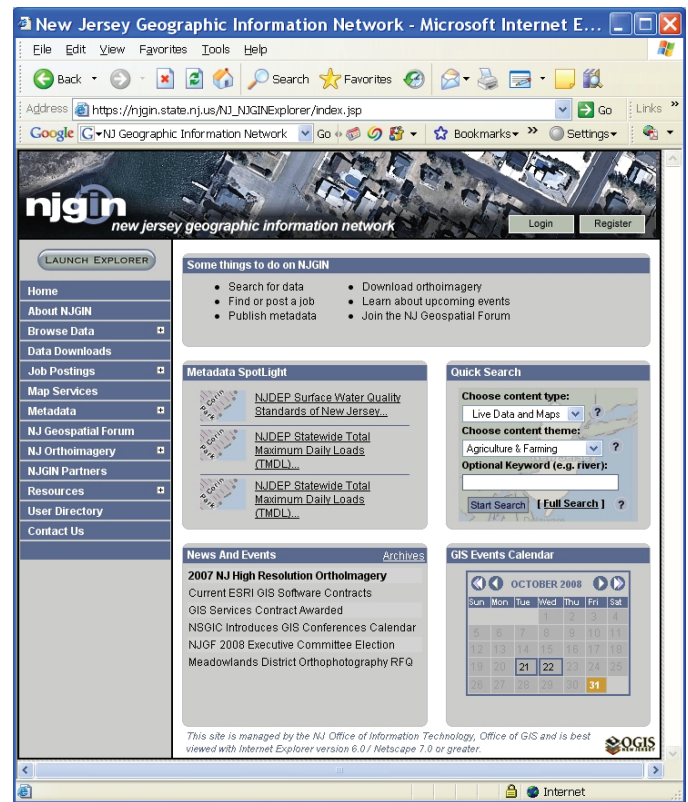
New Jersey Geographic Information Network - Microsoft Internet E...

File Edit View Favorites Tools Help

Back Search Favorites

Address https://njgin.state.nj.us/NJ_NJGINExplorer/index.jsp Go Links

Google NJ Geographic Information Network Go Bookmarks Settings

njgin new jersey geographic information network

Login Register

LAUNCH EXPLORER

Home
About NJGIN
Browse Data
Data Downloads
Job Postings
Map Services
Metadata
NJ Geospatial Forum
NJ Orthoimagery
NJGIN Partners
Resources
User Directory
Contact Us

Some things to do on NJGIN

• Search for data
• Find or post a job
• Publish metadata
• Download orthoimagery
• Learn about upcoming events
• Join the NJ Geospatial Forum

Metadata SpotLight

NJDEP Surface Water Quality Standards of New Jersey...

NJDEP Statewide Total Maximum Daily Loads (TMDL)...

NJDEP Statewide Total Maximum Daily Loads (TMDL)...

Quick Search

Choose content type:
Live Data and Maps
Choose content theme:
Agriculture & Farming
Optional Keyword (e.g. river):

Start Search [ Full Search ] ?

News And Events Archives

2007 NJ High Resolution OrthoImagery
Current ESRI GIS Software Contracts
GIS Services Contract Awarded
NSGIC Introduces GIS Conferences Calendar
NJGF 2008 Executive Committee Election
Meadowlands District Orthophotography RFQ

GIS Events Calendar

OCTOBER 2008

| Sun | Mon | Tue | Wed | Thu | Fri | Sat |
|---|---|---|---|---|---|---|
| | | | 1 | 2 | 3 | 4 |
| 5 | 6 | 7 | 8 | 9 | 10 | 11 |
| 12 | 13 | 14 | 15 | 16 | 17 | 18 |
| 19 | 20 | 21 | 22 | 23 | 24 | 25 |
| 26 | 27 | 28 | 29 | 30 | 31 | |

This site is managed by the NJ Office of Information Technology, Office of GIS and is best viewed with Internet Explorer version 6.0 / Netscape 7.0 or greater.

OGIS NEW JERSEY

Internet